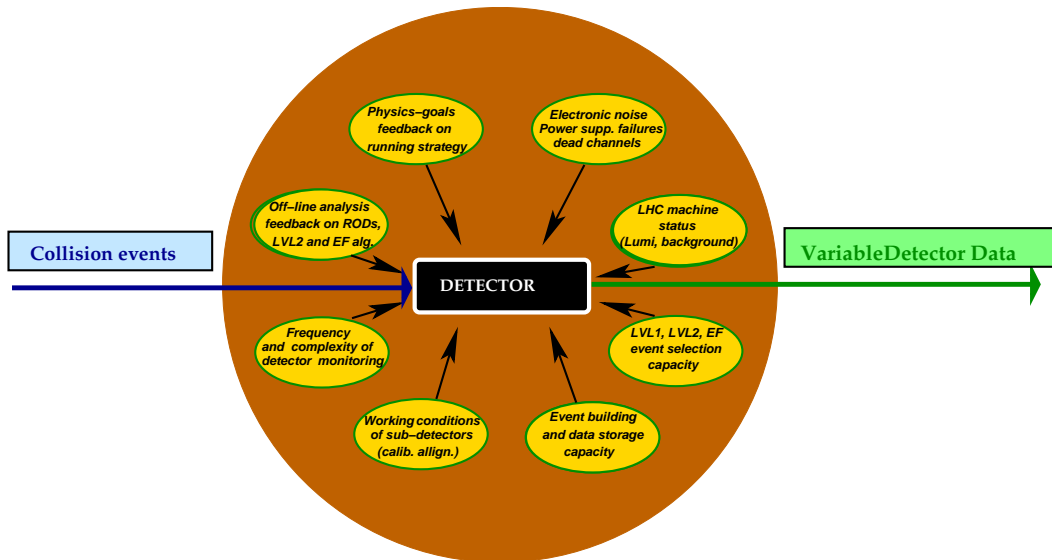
Collision events

Physics–goals feedback on running strategy

Electronic noise Power supp. failures dead channels

Off–line analysis feedback on RODs, LVL2 and EF alg.

LHC machine status (Lumi, background)

VariableDetector Data

DETECTOR

Frequency and complexity of detector monitoring

LVL1, LVL2, EF event selection capacity

Working conditions of sub–detectors (calib. allign.)

Event building and data storage capacity